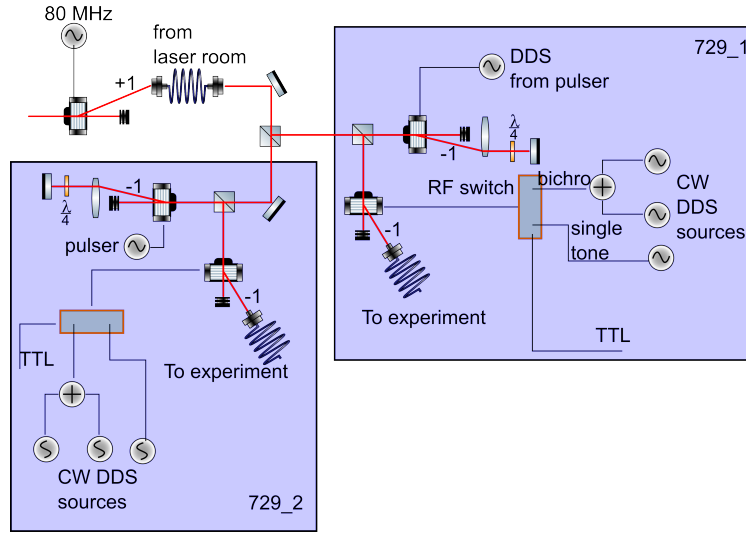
80 MHz

+1

from laser room

DDS from pulser

729_1

$\frac{\lambda}{4}$

-1

-1

$\frac{\lambda}{4}$

RF switch

bichro

CW DDS sources

single tone

pulser

-1

-1

To experiment

TTL

TTL

To experiment

CW DDS sources

729_2